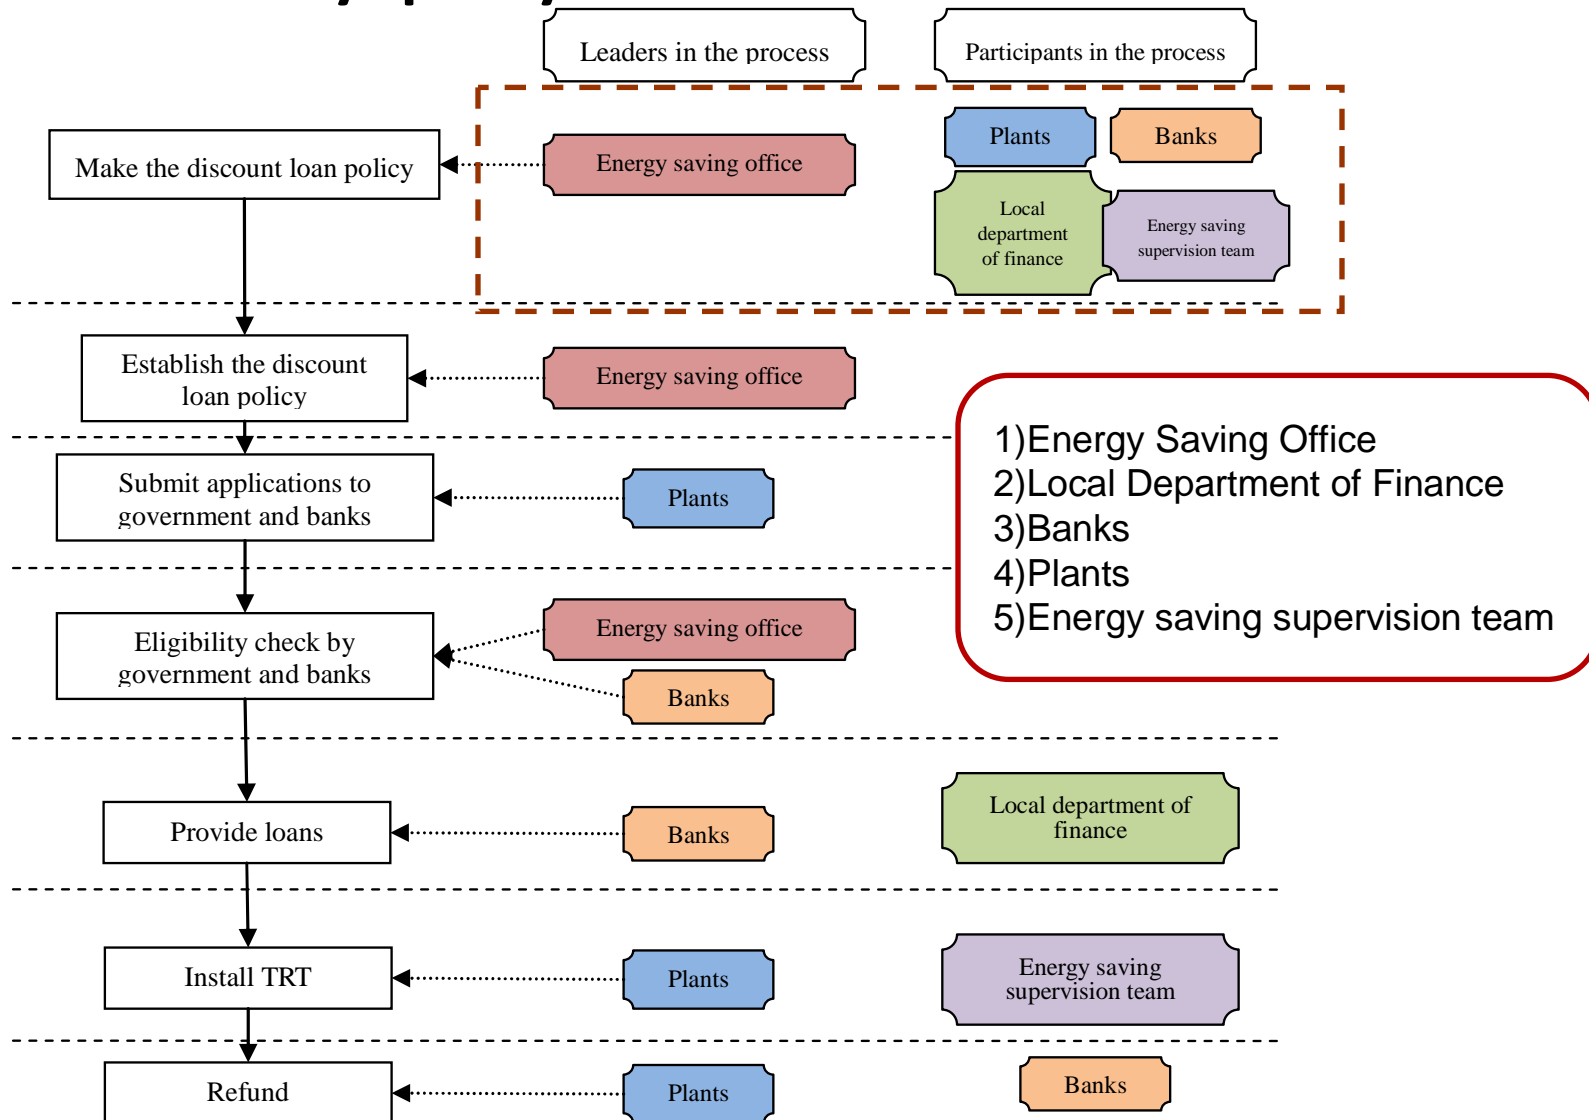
Leaders in the process

Participants in the process

Make the discount loan policy

Energy saving office

Plants

Banks

Local department of finance

Energy saving supervision team

Establish the discount loan policy

Energy saving office

1)Energy Saving Office
2)Local Department of Finance
3)Banks
4)Plants
5)Energy saving supervision team

Submit applications to government and banks

Plants

Eligibility check by government and banks

Energy saving office

Banks

Provide loans

Banks

Local department of finance

Install TRT

Plants

Energy saving supervision team

Refund

Plants

Banks